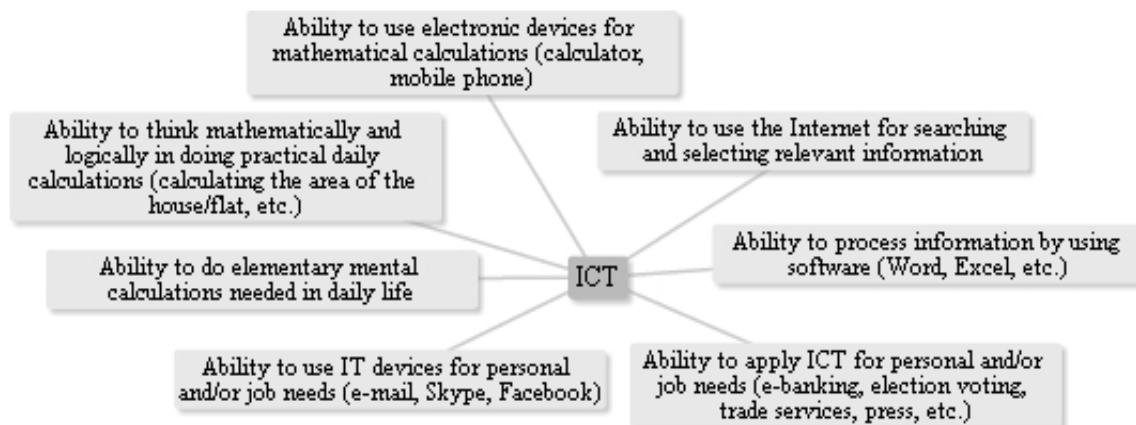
Ability to use electronic devices for mathematical calculations (calculator, mobile phone)

Ability to think mathematically and logically in doing practical daily calculations (calculating the area of the house/flat, etc.)

Ability to use the Internet for searching and selecting relevant information

Ability to do elementary mental calculations needed in daily life

ICT

Ability to process information by using software (Word, Excel, etc.)

Ability to use IT devices for personal and/or job needs (e-mail, Skype, Facebook)

Ability to apply ICT for personal and/or job needs (e-banking, election voting, trade services, press, etc.)